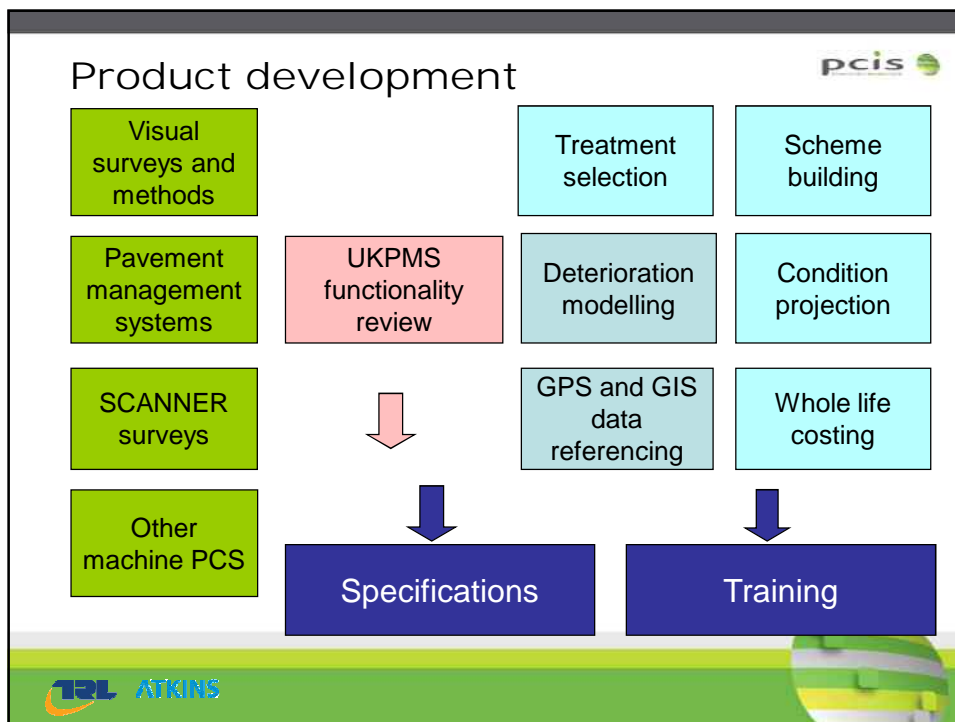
Product development

pcis

Visual surveys and methods

Pavement management systems

SCANNER surveys

Other machine PCS

UKPMS functionality review

Treatment selection

Scheme building

Deterioration modelling

Condition projection

GPS and GIS data referencing

Whole life costing

Specifications

Training

TRL ATKINS